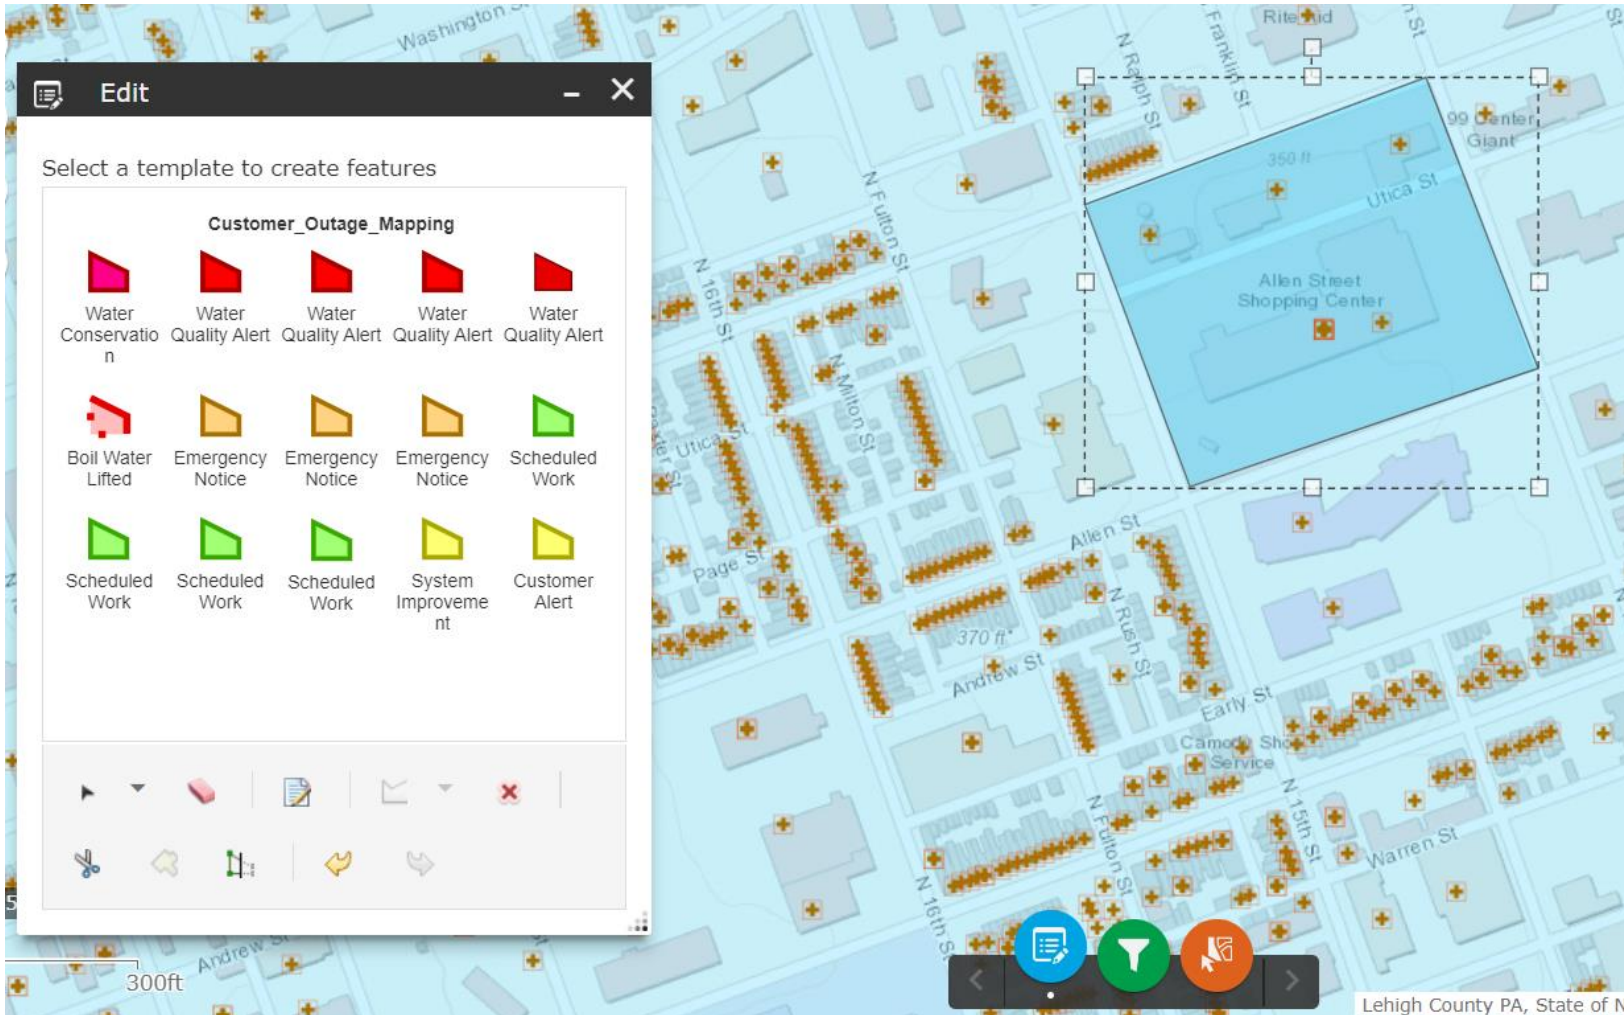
Edit

Select a template to create features

Customer_Outage_Mapping

Water Conservation
Water Quality Alert
Water Quality Alert
Water Quality Alert
Water Quality Alert

Boil Water Lifted
Emergency Notice
Emergency Notice
Emergency Notice
Scheduled Work

Scheduled Work
Scheduled Work
Scheduled Work
System Improvement
Customer Alert

Washington St
Rite Aid
N Ruch St
Franklin St
99 Center Giant
350 ft
Utica St
Allen Street Shopping Center
N Fulton St
N 16th St
N Milton St
Utica St
Page St
Allen St
N Rush St
370 ft
Andrew St
Early St
Camelot Shop Service
N 15th St
N Fulton St
Warren St
N 16th St
Andrew St
300ft
Lehigh County PA, State of N